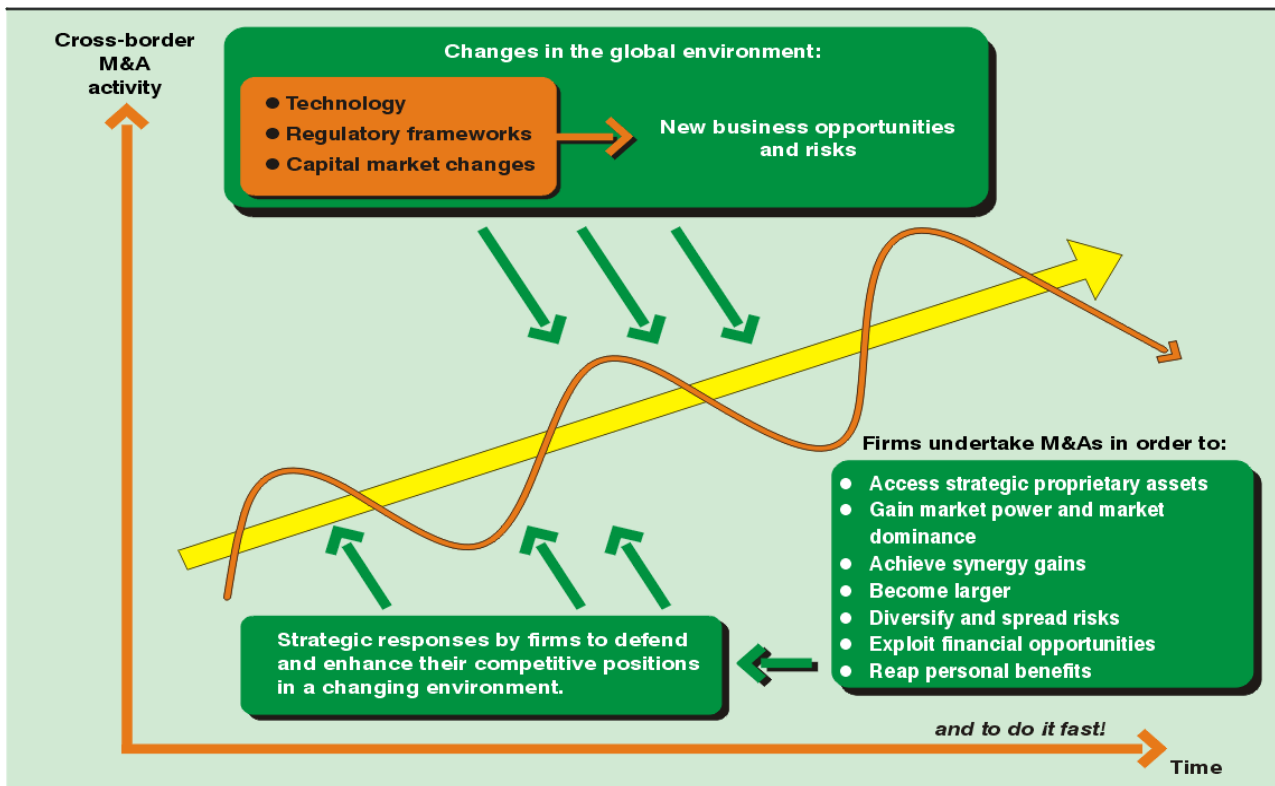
Cross-border M&A activity

Changes in the global environment:

● Technology
● Regulatory frameworks
● Capital market changes

New business opportunities and risks

Firms undertake M&As in order to:

● Access strategic proprietary assets
● Gain market power and market dominance
● Achieve synergy gains
● Become larger
● Diversify and spread risks
● Exploit financial opportunities
● Reap personal benefits

Strategic responses by firms to defend and enhance their competitive positions in a changing environment.

and to do it fast!

Time